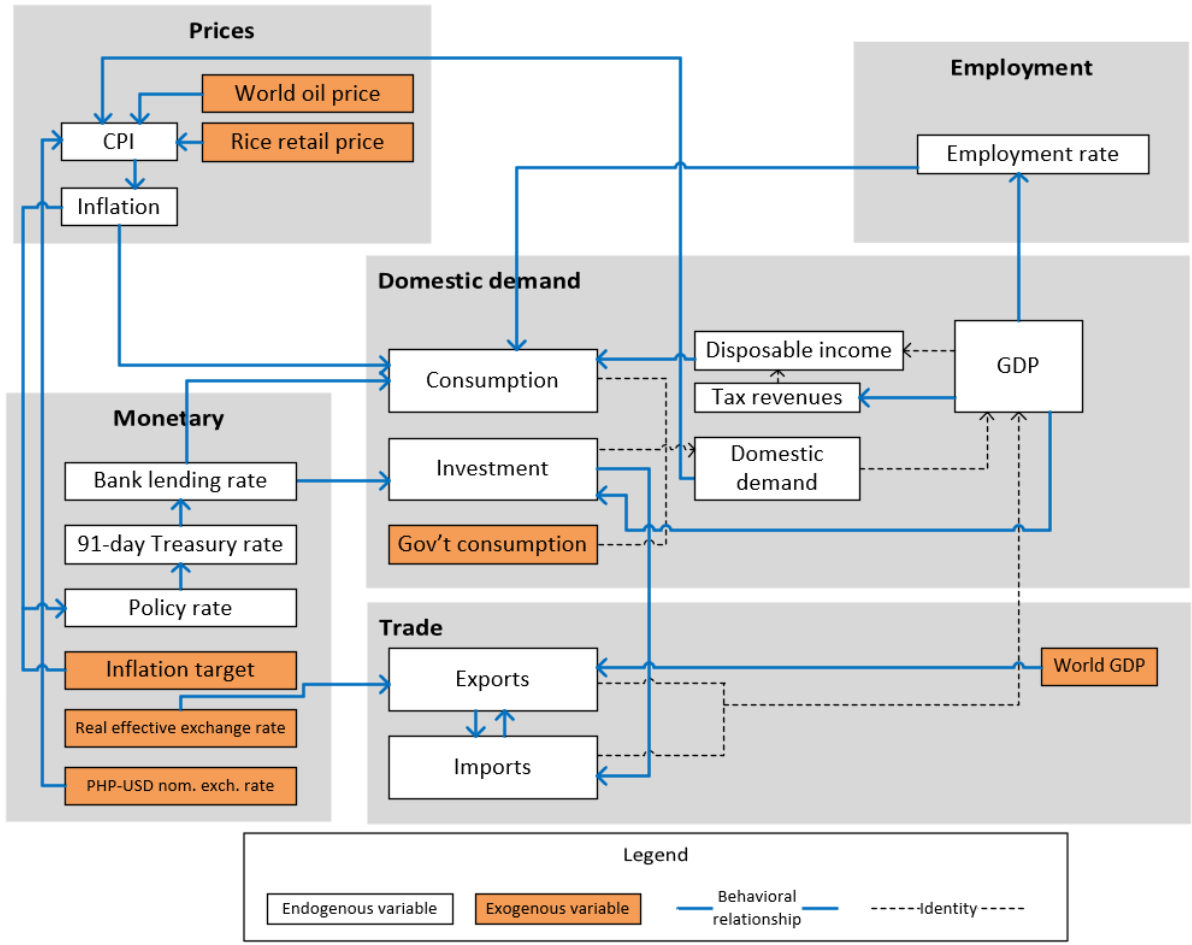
Prices

World oil price

CPI

Rice retail price

Inflation

Employment

Employment rate

Domestic demand

Disposable income

GDP

Consumption

Tax revenues

Monetary

Investment

Domestic demand

Bank lending rate

91-day Treasury rate

Gov't consumption

Policy rate

Trade

Inflation target

Exports

World GDP

Real effective exchange rate

Imports

PHP-USD nom. exch. rate

Legend

Endogenous variable

Exogenous variable

Behavioral relationship

Identity